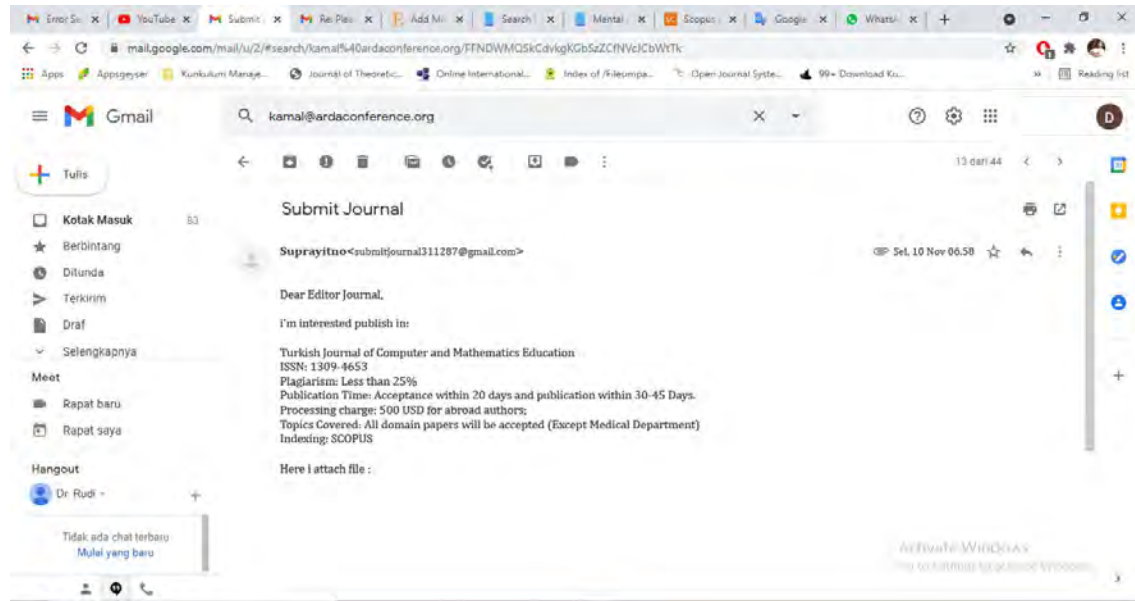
Error Su × | YouTube × | Submit × | Re: Ple × | Add Mi × | Search × | Mental × | Scopus × | Google × | WhatsA × | +

mail.google.com/mail/u/2/#search/kamal%40ardaconference.org/FFNDWMQSkCdvkgKGbSzZCfNVcICbWtTk

Apps | Appsgeyser | Kurikulum Manaje... | Journal of Theoretic... | Online International... | Index of /Filecompa... | Open Journal Syste... | 99+ Download Ku... | » | Reading list

Gmail

kamal@ardaconference.org

Tulis

Kotak Masuk 83
Berbintang
Ditunda
Terkirim
Draf
Selengkapnya

Meet
Rapat baru
Rapat saya

Hangout
Dr Rudi -

Tidak ada chat terbaru
Mulai yang baru

13 dari 44

Submit Journal

Suprayitno<submitjournal311287@gmail.com>

Sel, 10 Nov 06.50

Dear Editor Journal,

i'm interested publish in:

Turkish Journal of Computer and Mathematics Education
ISSN: 1309-4653
Plagiarism: Less than 25%
Publication Time: Acceptance within 20 days and publication within 30-45 Days.
Processing charge: 500 USD for abroad authors;
Topics Covered: All domain papers will be accepted (Except Medical Department)
Indexing: SCOPUS

Here i attach file :

Activate Windows
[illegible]